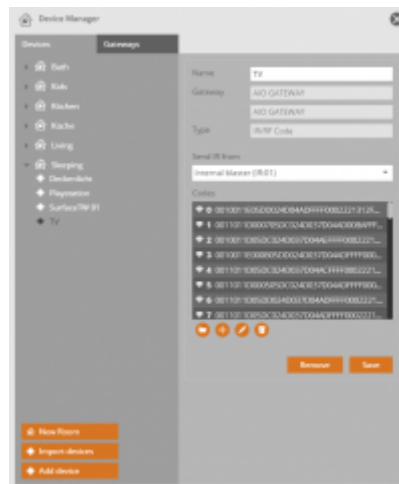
Device Manager

Devices
Gateways

Bath
Kids
Kitchen
Küche
Living
Sleeping
Deckenlicht
Playstation
SurfaceTW 81
TV

Name
TV
Gateway
AIO GATEWAY
AIO GATEWAY
Type
IR/RF Code

Send IR from
Internal blaster (IR 01)

Codes
0 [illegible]
1 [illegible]
2 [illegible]
3 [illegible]
4 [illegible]
5 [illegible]
6 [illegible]
7 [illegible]

Remove
Save

New Room
Import devices
Add device